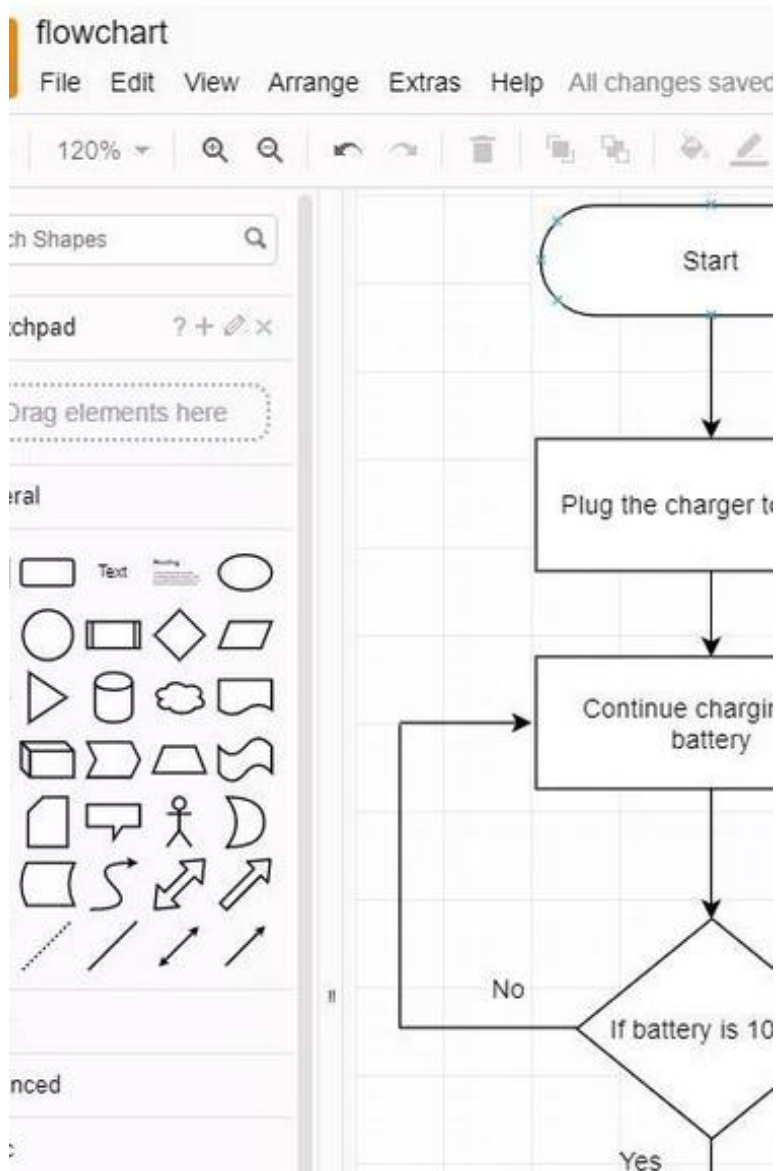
flowchart
File Edit View Arrange Extras Help All changes saved

120%

ch Shapes

chpad ? +

Drag elements here

eral

Text

nced

Start

Plug the charger to

Continue chargin battery

No

If battery is 10

Yes